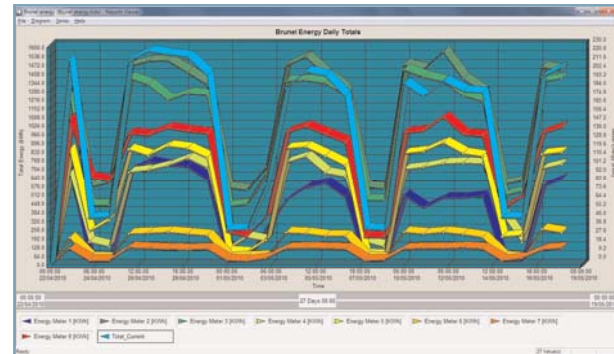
Brunel Energy Daily Totals

Total Energy (kWh)

Time

27 Days 00:00

Energy Meter 1 [KW] Energy Meter 2 [KW] Energy Meter 3 [KW] Energy Meter 4 [KW] Energy Meter 5 [KW] Energy Meter 6 [KW] Energy Meter 7 [KW]

Energy Meter 8 [KW] Total_Current

Ready

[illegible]